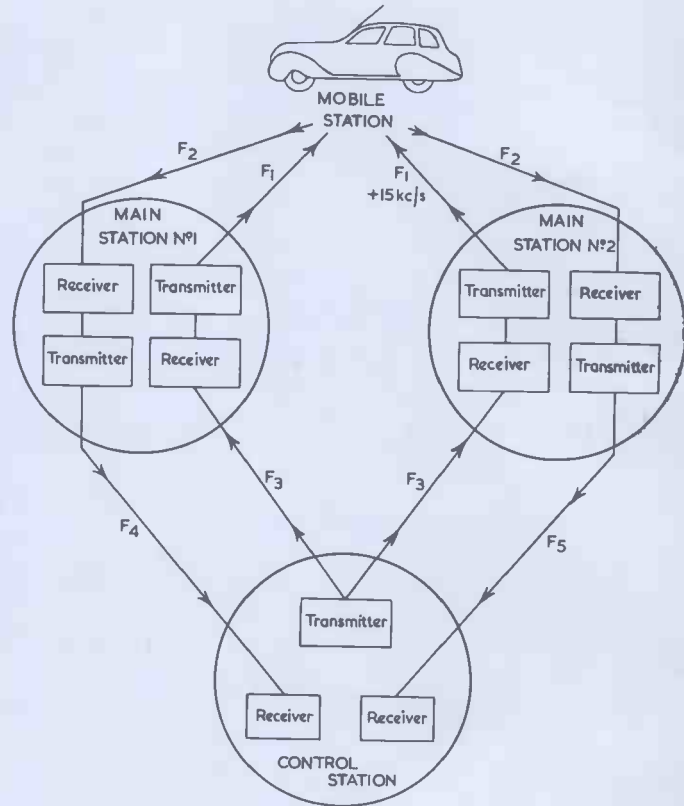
MOBILE STATION

$F_2$

$F_1$

$F_1$ +15kc/s

$F_2$

MAIN STATION Nº1

Receiver

Transmitter

Transmitter

Receiver

MAIN STATION Nº2

Transmitter

Receiver

Receiver

Transmitter

$F_3$

$F_3$

$F_4$

$F_5$

Transmitter

Receiver

Receiver

CONTROL STATION